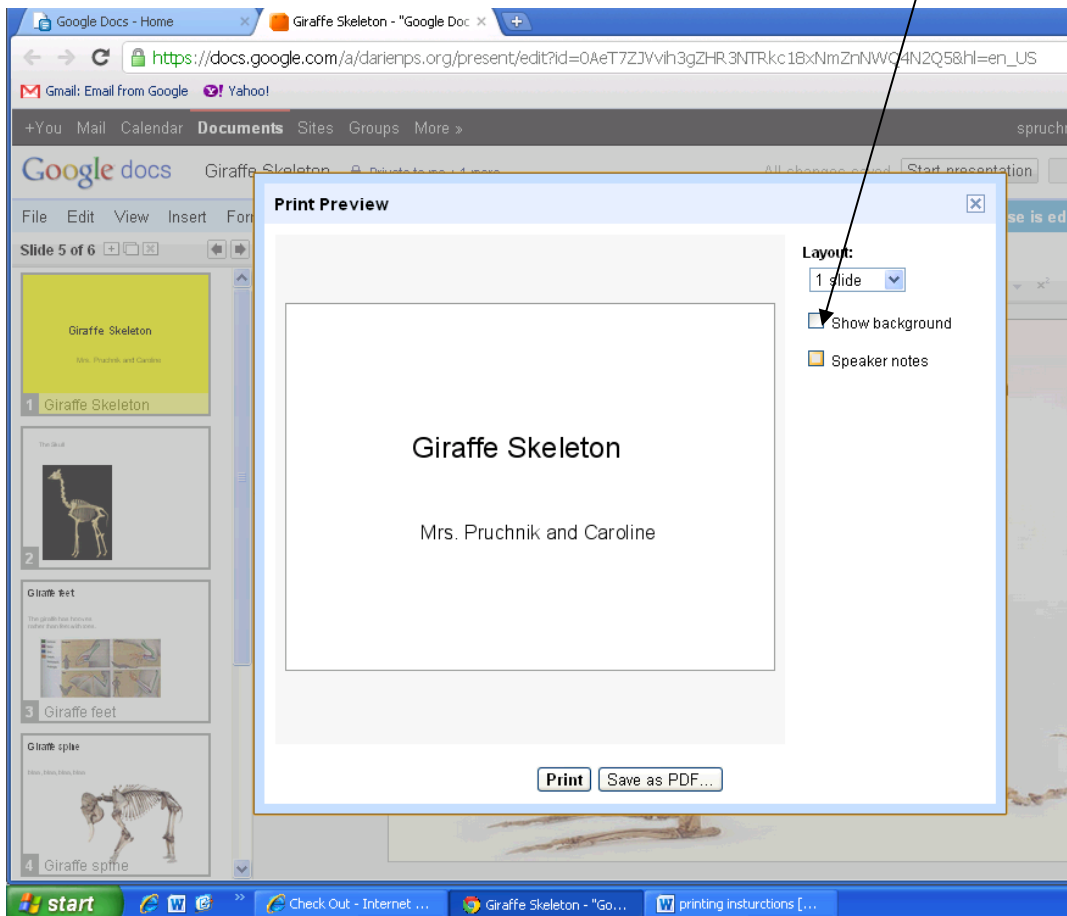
Google Docs - Home
Giraffe Skeleton - "Google Doc
https://docs.google.com/a/darienps.org/present/edit?id=0AeT7ZJVvih3gZHR3NTRkc18xNmZnNWQ4N2Q5&hl=en_US
Gmail: Email from Google
Yahoo!
+You Mail Calendar Documents Sites Groups More »
spruchr
Google docs
Giraffe Skeleton
Start presentation
File Edit View Insert For
Slide 5 of 6
Giraffe Skeleton
Mrs. Pruchnik and Caroline
1 Giraffe Skeleton
The Skull
2
Giraffe feet
3 Giraffe feet
Giraffe spine
4 Giraffe spine
Print Preview
Layout:
1 slide
Show background
Speaker notes
Giraffe Skeleton
Mrs. Pruchnik and Caroline
Print
Save as PDF...
start
Check Out - Internet ...
Giraffe Skeleton - "Go...
printing insturctions [...